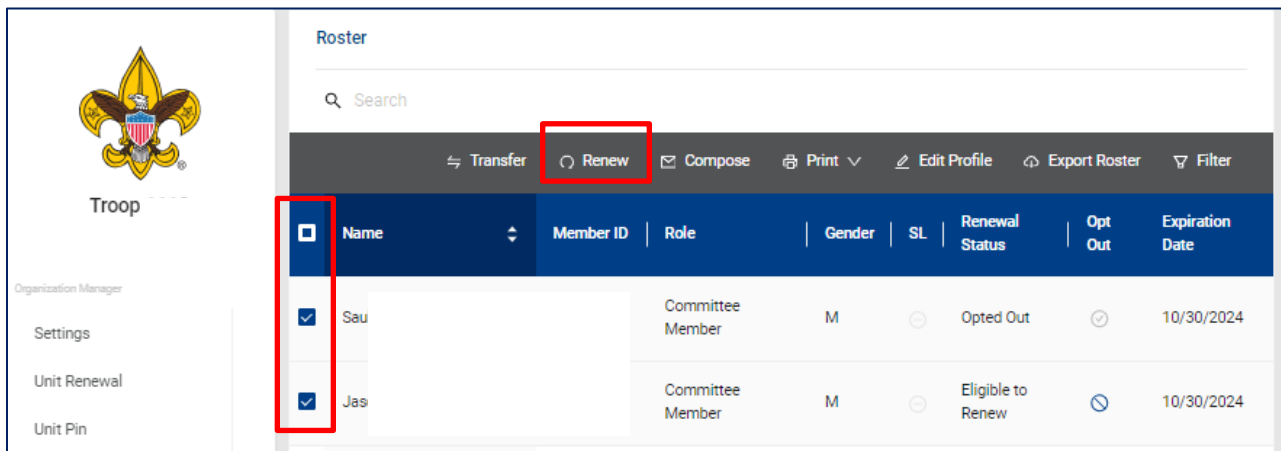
®

Troop

Organization Manager

Settings

Unit Renewal

Unit Pin

Roster

Search

Transfer Renew Compose Print Edit Profile Export Roster Filter

| | Name | Member ID | Role | Gender | SL | Renewal Status | Opt Out | Expiration Date |
|---|---|---|---|---|---|---|---|---|
| ☑ | Sau | | Committee Member | M | | Opted Out | | 10/30/2024 |
| ☑ | Jas | | Committee Member | M | | Eligible to Renew | | 10/30/2024 |